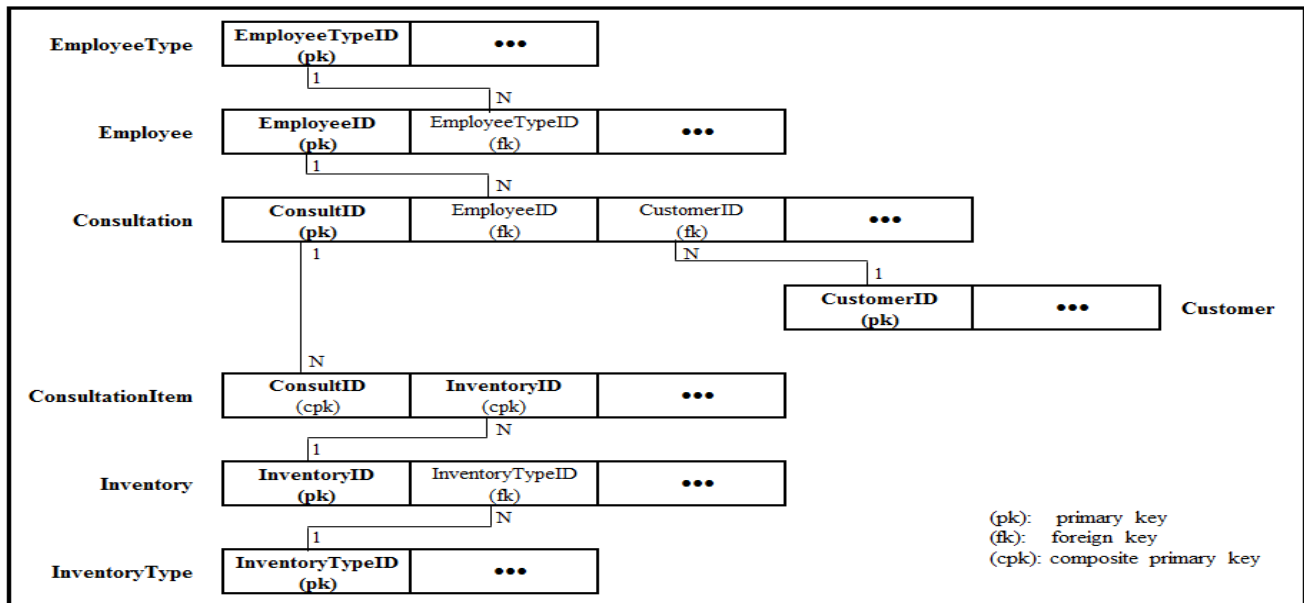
EmployeeType

| EmployeeTypeID (pk) | ••• |
|---|---|

1

N

Employee

| EmployeeID (pk) | EmployeeTypeID (fk) | ••• |
|---|---|---|

1

N

Consultation

| ConsultID (pk) | EmployeeID (fk) | CustomerID (fk) | ••• |
|---|---|---|---|

1

N

1

| CustomerID (pk) | ••• |
|---|---|

Customer

N

ConsultationItem

| ConsultID (cpk) | InventoryID (cpk) | ••• |
|---|---|---|

N

1

Inventory

| InventoryID (pk) | InventoryTypeID (fk) | ••• |
|---|---|---|

N

1

InventoryType

| InventoryTypeID (pk) | ••• |
|---|---|

(pk): primary key
(fk): foreign key
(cpk): composite primary key